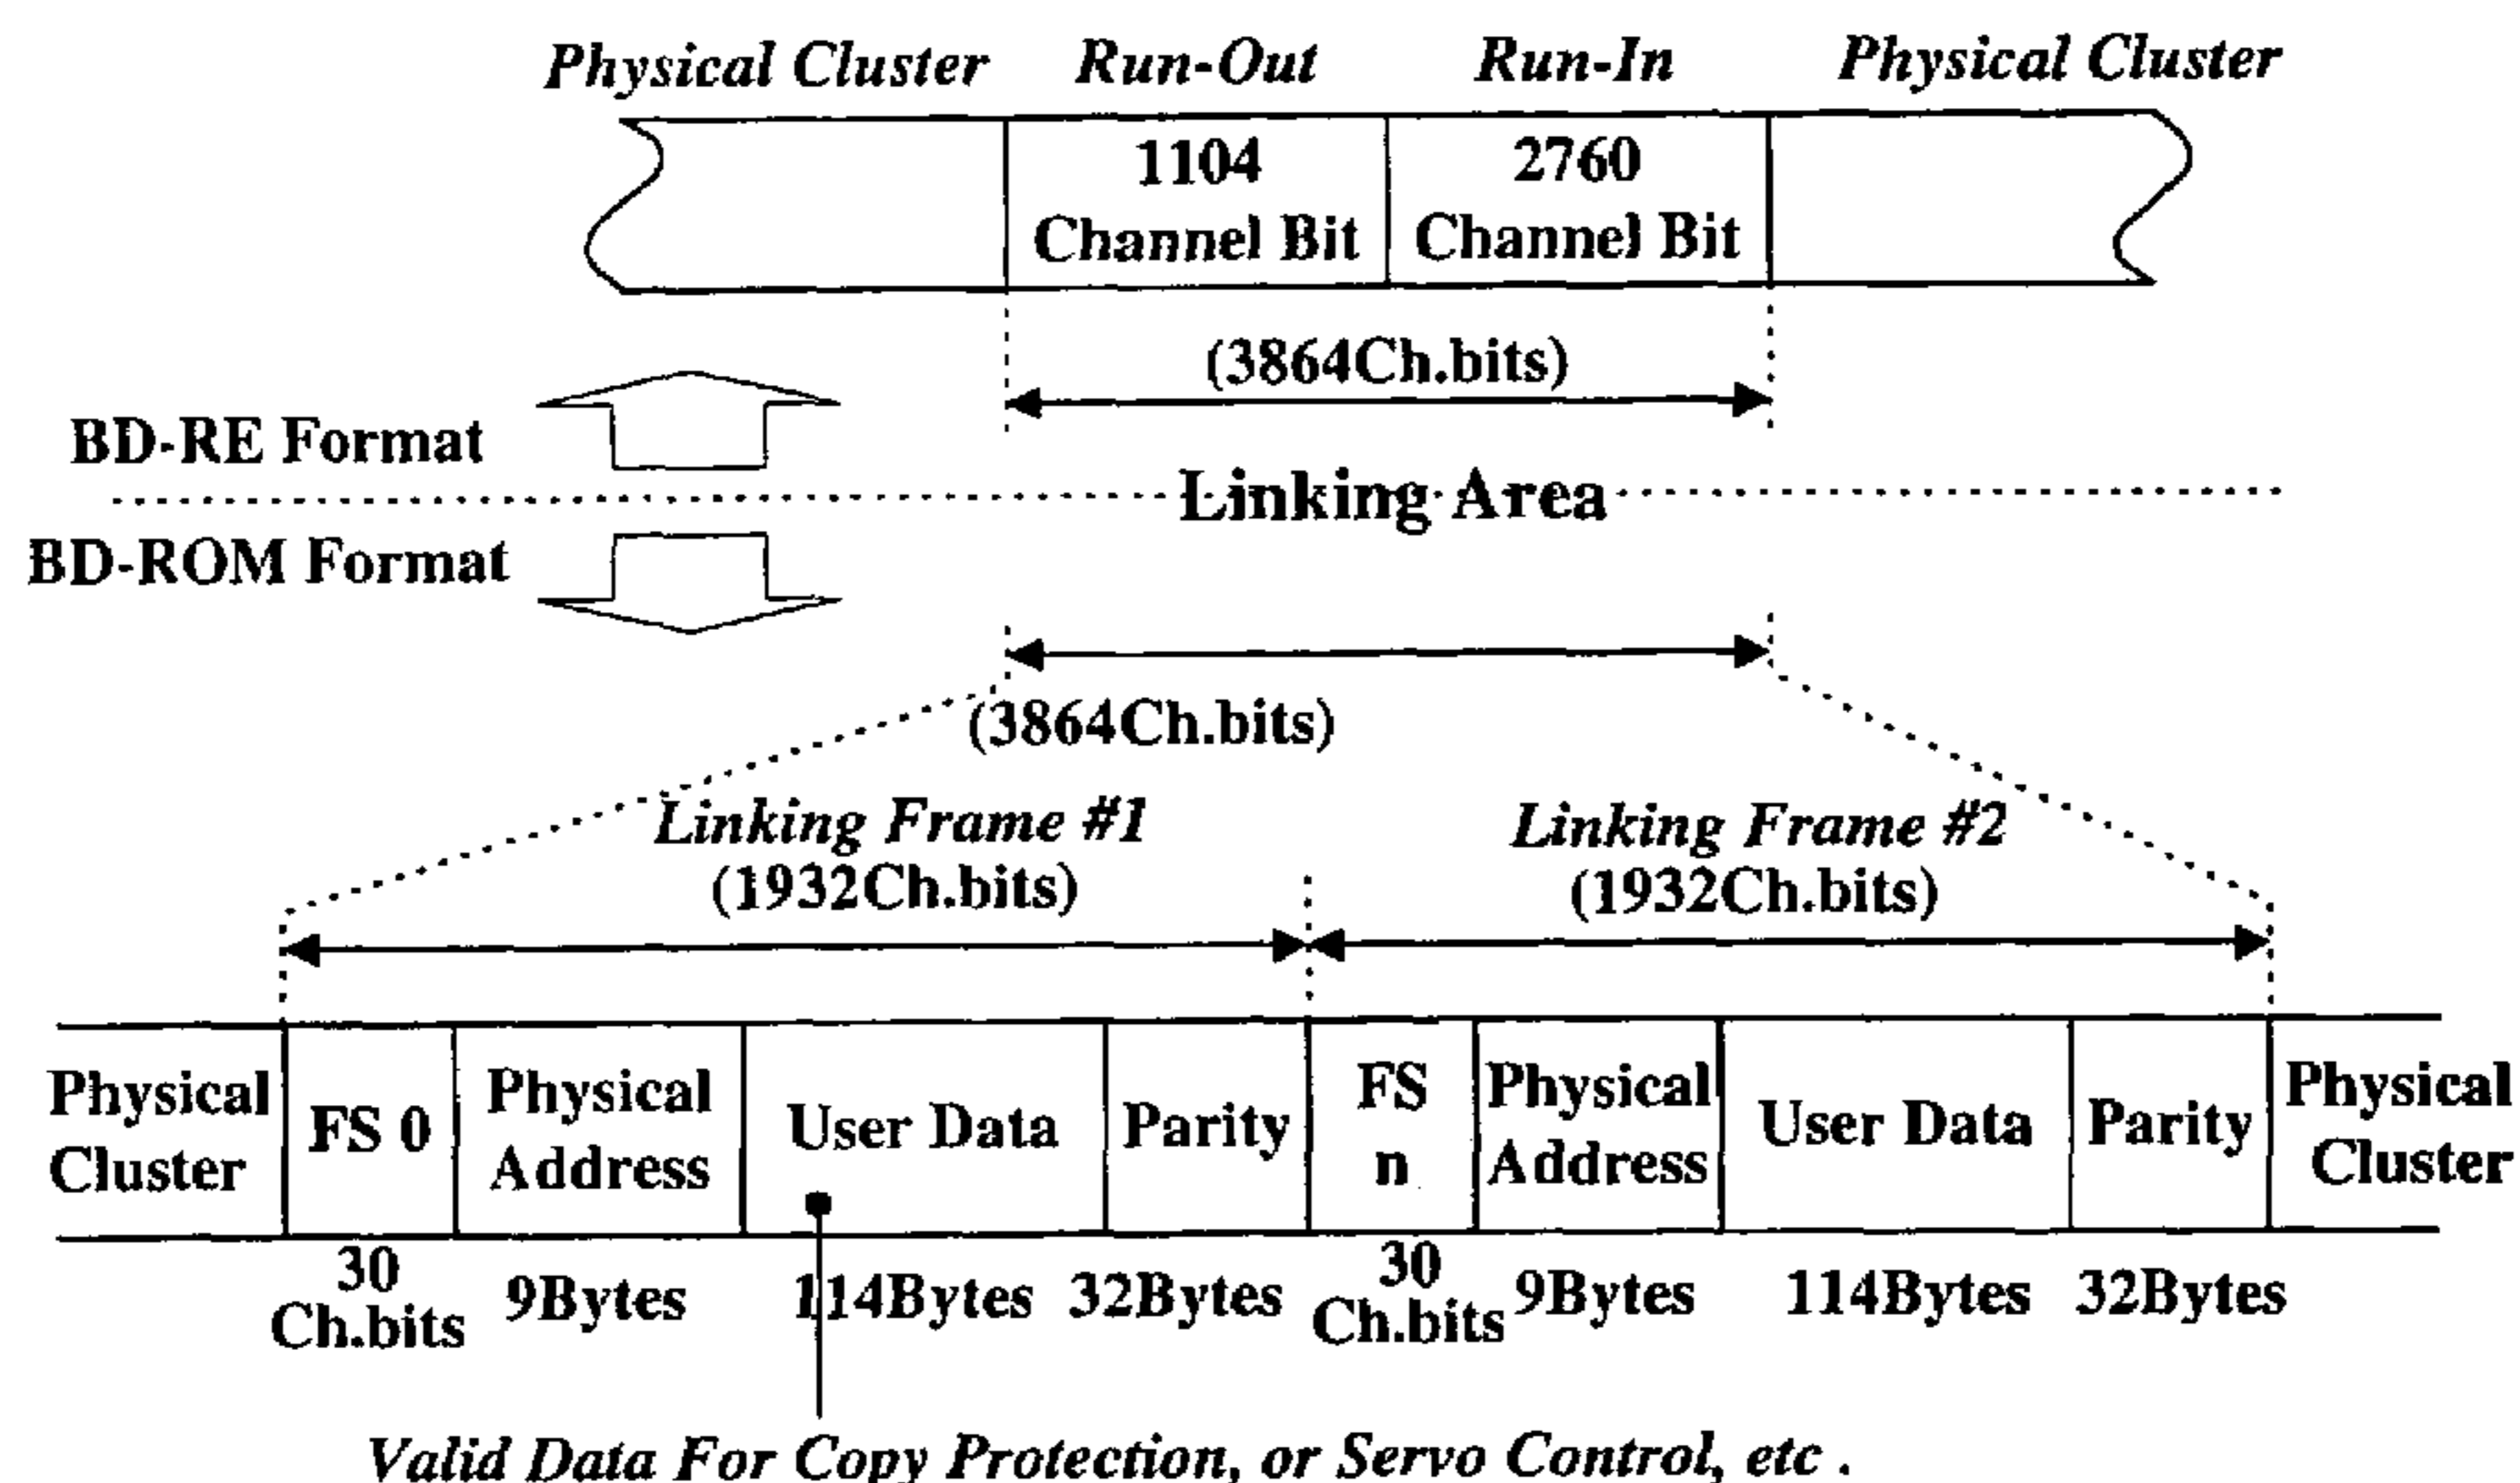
Physical Cluster Run-Out Run-In Physical Cluster

1104 Channel Bit

2760 Channel Bit

(3864Ch.bits)

BD-RE Format

Linking Area

BD-ROM Format

(3864Ch.bits)

Linking Frame #1 (1932Ch.bits)

Linking Frame #2 (1932Ch.bits)

| Physical Cluster | FS 0 | Physical Address | User Data | Parity | FS n | Physical Address | User Data | Parity | Physical Cluster |
|---|---|---|---|---|---|---|---|---|---|
| | 30 Ch.bits | 9Bytes | 114Bytes | 32Bytes | 30 Ch.bits | 9Bytes | 114Bytes | 32Bytes | |

Valid Data For Copy Protection, or Servo Control, etc .